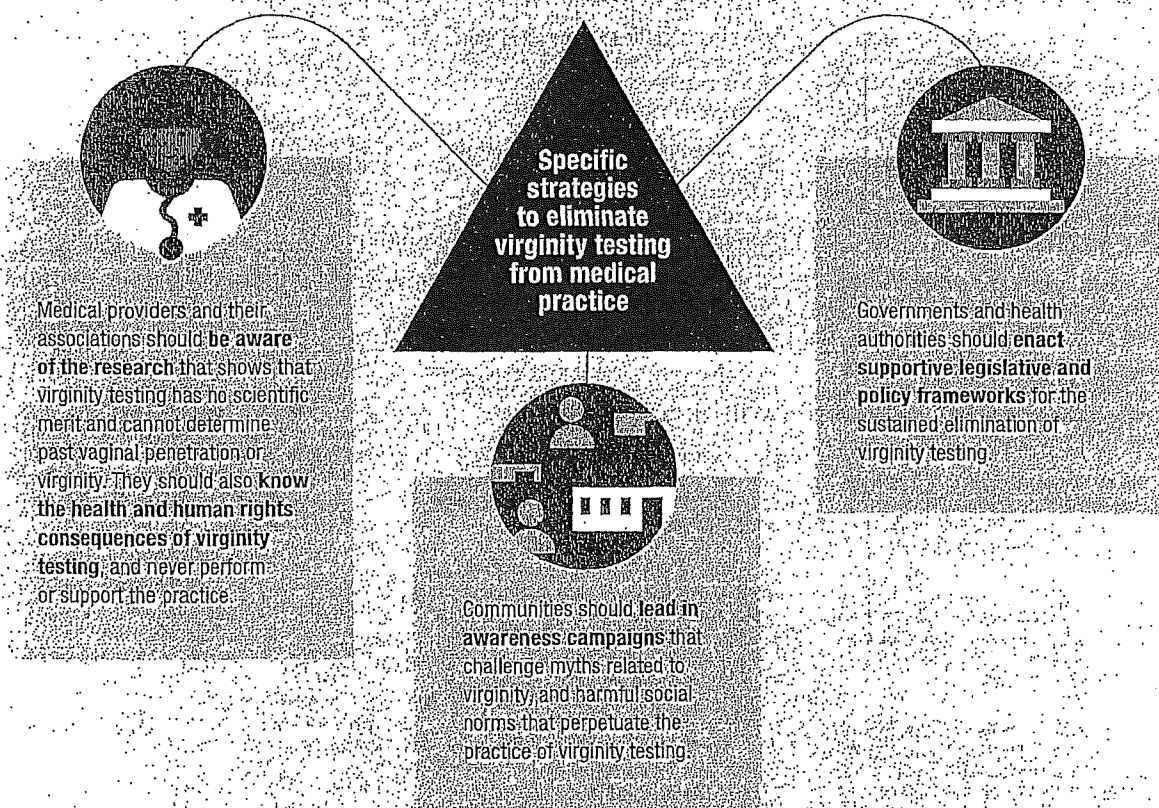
Specific strategies to eliminate virginity testing from medical practice

Medical providers and their associations should be aware of the research that shows that virginity testing has no scientific merit and cannot determine past vaginal penetration or virginity. They should also know the health and human rights consequences of virginity testing, and never perform or support the practice.

Communities should lead in awareness campaigns that challenge myths related to virginity, and harmful social norms that perpetuate the practice of virginity testing.

Governments and health authorities should enact supportive legislative and policy frameworks for the sustained elimination of virginity testing.